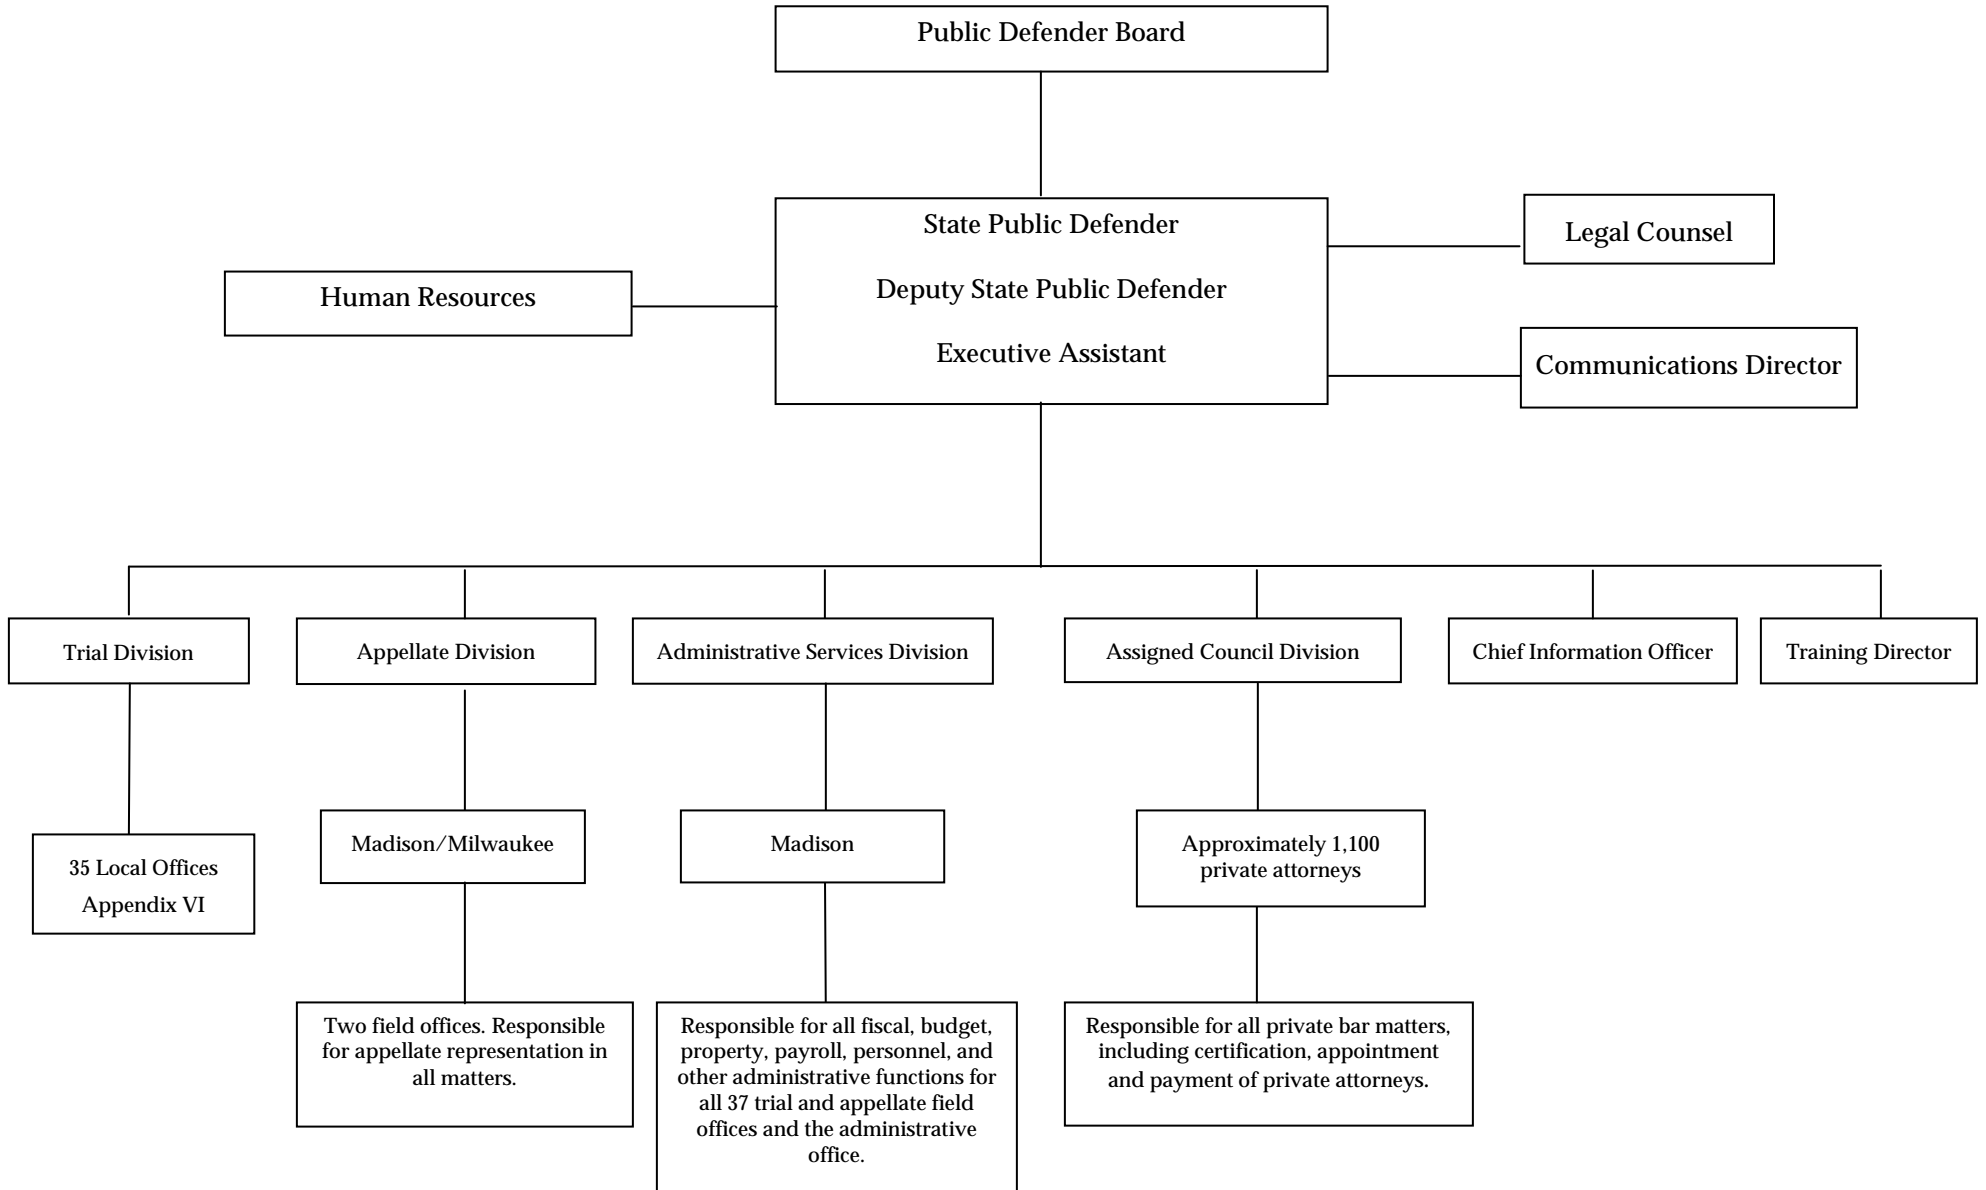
Public Defender Board

State Public Defender

Deputy State Public Defender

Executive Assistant

Human Resources

Legal Counsel

Communications Director

Trial Division

Appellate Division

Administrative Services Division

Assigned Council Division

Chief Information Officer

Training Director

35 Local Offices

Appendix VI

Madison/Milwaukee

Madison

Approximately 1,100 private attorneys

Two field offices. Responsible for appellate representation in all matters.

Responsible for all fiscal, budget, property, payroll, personnel, and other administrative functions for all 37 trial and appellate field offices and the administrative office.

Responsible for all private bar matters, including certification, appointment and payment of private attorneys.